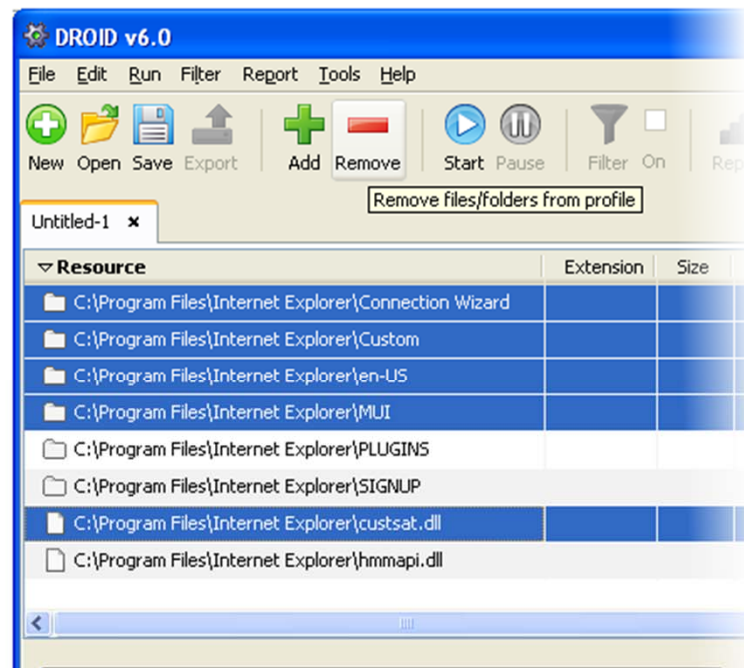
DROID v6.0

File Edit Run Filter Report Tools Help

New Open Save Export Add Remove Start Pause Filter On Rep

Remove files/folders from profile

Untitled-1 ×

| Resource | Extension | Size |
|---|---|---|
| C:\Program Files\Internet Explorer\Connection Wizard | | |
| C:\Program Files\Internet Explorer\Custom | | |
| C:\Program Files\Internet Explorer\en-US | | |
| C:\Program Files\Internet Explorer\MUI | | |
| C:\Program Files\Internet Explorer\PLUGINS | | |
| C:\Program Files\Internet Explorer\SIGNUP | | |
| C:\Program Files\Internet Explorer\custsat.dll | | |
| C:\Program Files\Internet Explorer\hmmapi.dll | | |